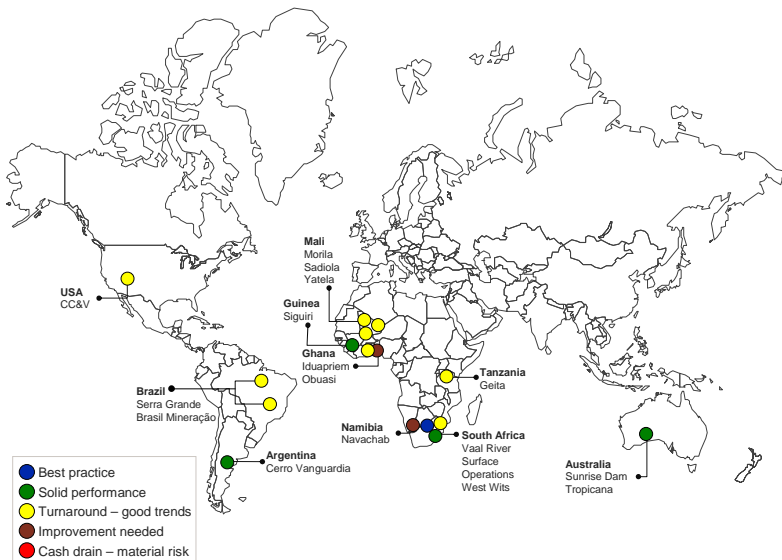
Mali
Morila
Sadiola
Yatela

USA
CC&V

Guinea
Siguiri

Ghana
Iduapriem
Obuasi

Tanzania
Geita

Brazil
Serra Grande
Brasil Mineração

Namibia
Navachab

South Africa
Vaal River
Surface
Operations
West Wits

Argentina
Cerro Vanguardia

Australia
Sunrise Dam
Tropicana

Best practice
Solid performance
Turnaround – good trends
Improvement needed
Cash drain – material risk